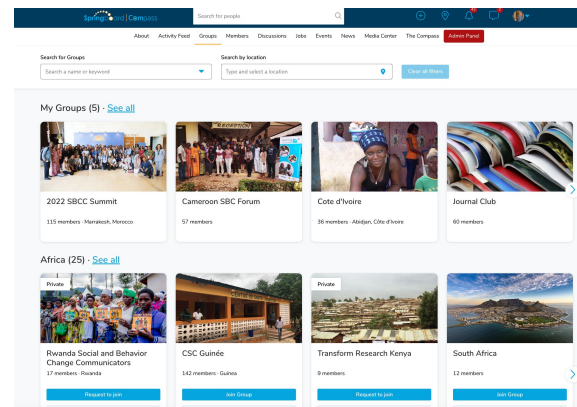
Springboard | Compass

Search for people

About Activity Feed Groups Members Discussions Jobs Events News Media Center The Compass Admin Panel

Search for Groups
Search a name or keyword

Search by location
Type and select a location

Clear all filters

My Groups (5) · See all

2022 SBCC Summit
115 members · Marrakesh, Morocco

Cameroon SBC Forum
57 members

Cote d'Ivoire
36 members · Abidjan, Côte d'Ivoire

Journal Club
60 members

Africa (25) · See all

Private
Rwanda Social and Behavior Change Communicators
17 members · Rwanda
Request to join

CSC Guinée
142 members · Guinea
Join Group

Private
Transform Research Kenya
9 members
Request to join

South Africa
12 members
Join Group